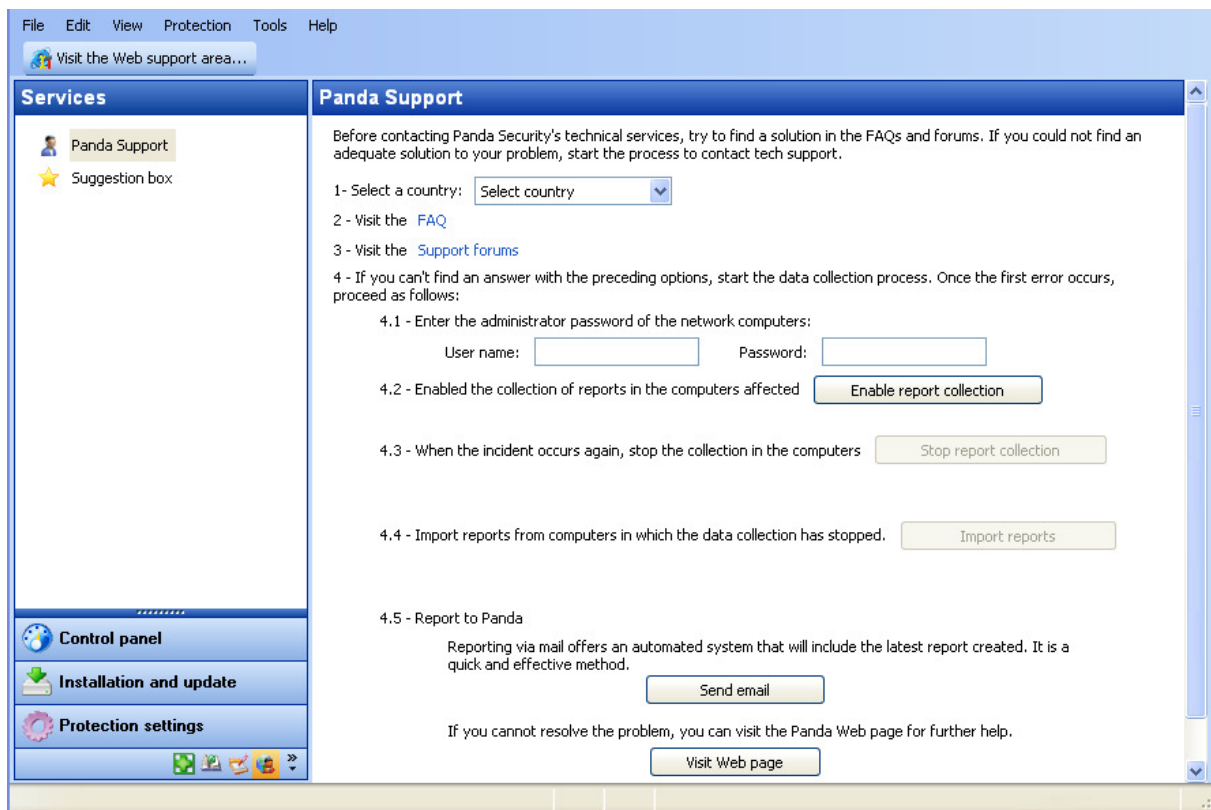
File Edit View Protection Tools Help

Visit the Web support area...

Services

Panda Support

Suggestion box

Control panel

Installation and update

Protection settings

Panda Support

Before contacting Panda Security's technical services, try to find a solution in the FAQs and forums. If you could not find an adequate solution to your problem, start the process to contact tech support.

1- Select a country: Select country

2 - Visit the FAQ

3 - Visit the Support forums

4 - If you can't find an answer with the preceding options, start the data collection process. Once the first error occurs, proceed as follows:

4.1 - Enter the administrator password of the network computers:

User name: Password:

4.2 - Enabled the collection of reports in the computers affected Enable report collection

4.3 - When the incident occurs again, stop the collection in the computers Stop report collection

4.4 - Import reports from computers in which the data collection has stopped. Import reports

4.5 - Report to Panda

Reporting via mail offers an automated system that will include the latest report created. It is a quick and effective method.

Send email

If you cannot resolve the problem, you can visit the Panda Web page for further help.

Visit Web page